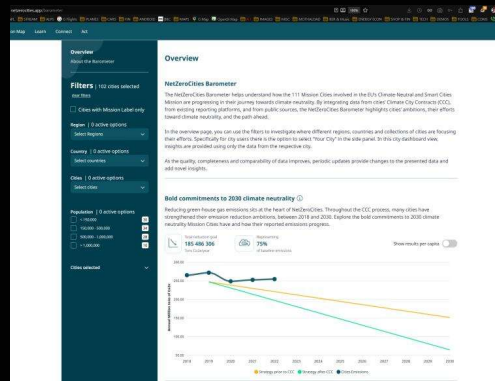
Overview
About the Barometer

Filters | 102 cities selected
Clear filters

Cities with Mission Label only

Region | 0 active options
Select Regions

Country | 0 active options
Select countries

Cities | 0 active options
Select cities

Population | 0 active options
< 100,000
100,000 - 500,000
500,000 - 1,000,000
> 1,000,000

Cities selected

Overview

NetZeroCities Barometer

The NetZeroCities Barometer helps understand how the 111 Mission Cities involved in the EU's Climate-Neutral and Smart Cities Mission are progressing in their journey towards climate neutrality. By integrating data from cities' Climate City Contracts (CCC), from existing reporting platforms, and from public sources, the NetZeroCities Barometer highlights cities' ambitions, their efforts toward climate neutrality, and the path ahead.

In the overview page, you can use the filters to investigate where different regions, countries and collections of cities are focusing their efforts. Specifically for city users there is the option to select "Your City" in the side panel. In this city dashboard view, insights are provided using only the data from the respective city.

As the quality, completeness and comparability of data improves, periodic updates provide changes to the presented data and add novel insights.

Bold commitments to 2030 climate neutrality

Reducing greenhouse gas emissions sits at the heart of NetZeroCities. Throughout the CCC process, many cities have strengthened their emission reduction ambitions, between 2018 and 2030. Explore the bold commitments to 2030 climate neutrality Mission Cities have and how their reported emissions progress.

185 486 306
75%

Show results per capita

2018 2019 2020 2021 2022 2023 2024 2025 2026 2027 2028 2029 2030

Strategy prior to CCC  Strategy after CCC  Cities Emissions